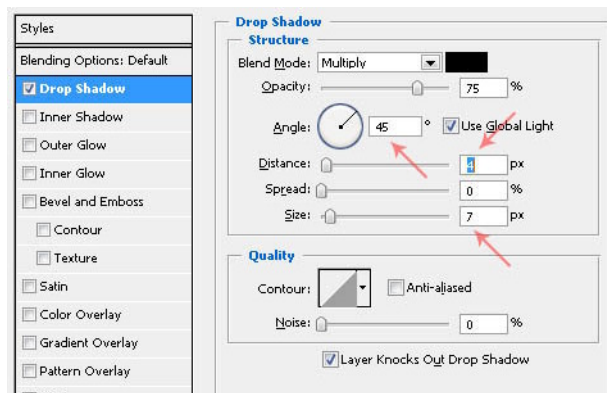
Styles
Blending Options: Default
Drop Shadow
Inner Shadow
Outer Glow
Inner Glow
Bevel and Emboss
Contour
Texture
Satin
Color Overlay
Gradient Overlay
Pattern Overlay

Drop Shadow
Structure
Blend Mode: Multiply
Opacity: 75 %
Angle: 45 ° Use Global Light
Distance: 4 px
Spread: 0 %
Size: 7 px

Quality
Contour: Anti-aliased
Noise: 0 %
Layer Knocks Out Drop Shadow